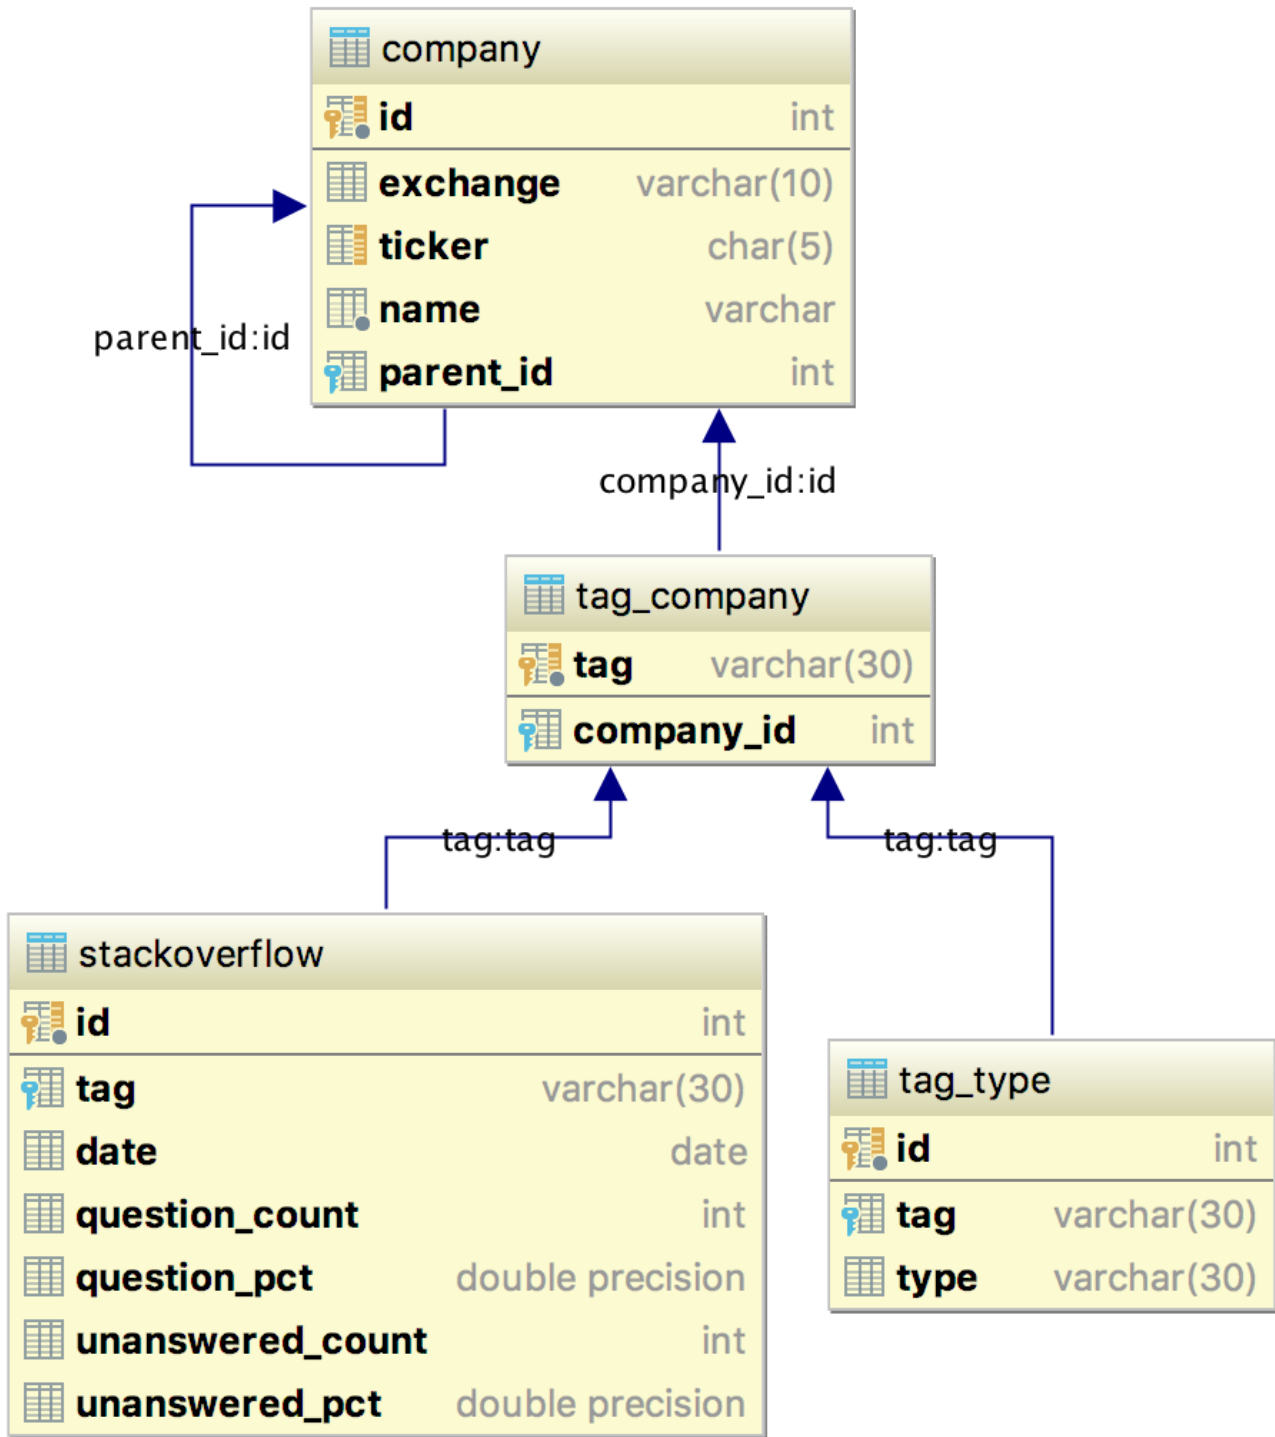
company

| | |
|---|---|
| id | int |
| exchange | varchar(10) |
| ticker | char(5) |
| name | varchar |
| parent_id | int |

parent_id:id

company_id:id

tag_company

| | |
|---|---|
| tag | varchar(30) |
| company_id | int |

tag:tag

tag:tag

stackoverflow

| | |
|---|---|
| id | int |
| tag | varchar(30) |
| date | date |
| question_count | int |
| question_pct | double precision |
| unanswered_count | int |
| unanswered_pct | double precision |

tag_type

| | |
|---|---|
| id | int |
| tag | varchar(30) |
| type | varchar(30) |